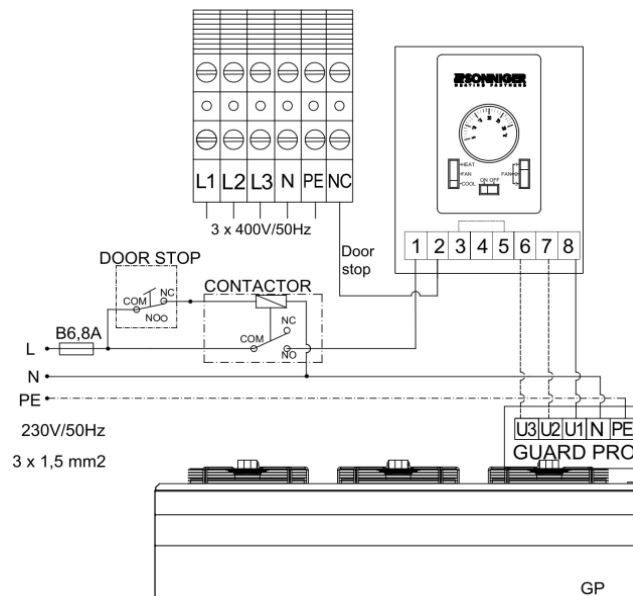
L1 L2 L3 N PE NC

3 x 400V/50Hz

SONNIGER
HEATING PARTNERS

HEAT
FAN
COOL

ON OFF

FAN

1 2 3 4 5 6 7 8

Door stop

DOOR STOP

COM NC
NO

CONTACTOR

NC
COM
NO

B6,8A

L
N
PE

230V/50Hz

3 x 1,5 mm2

U3 U2 U1 N PE
GUARD PRO

GP